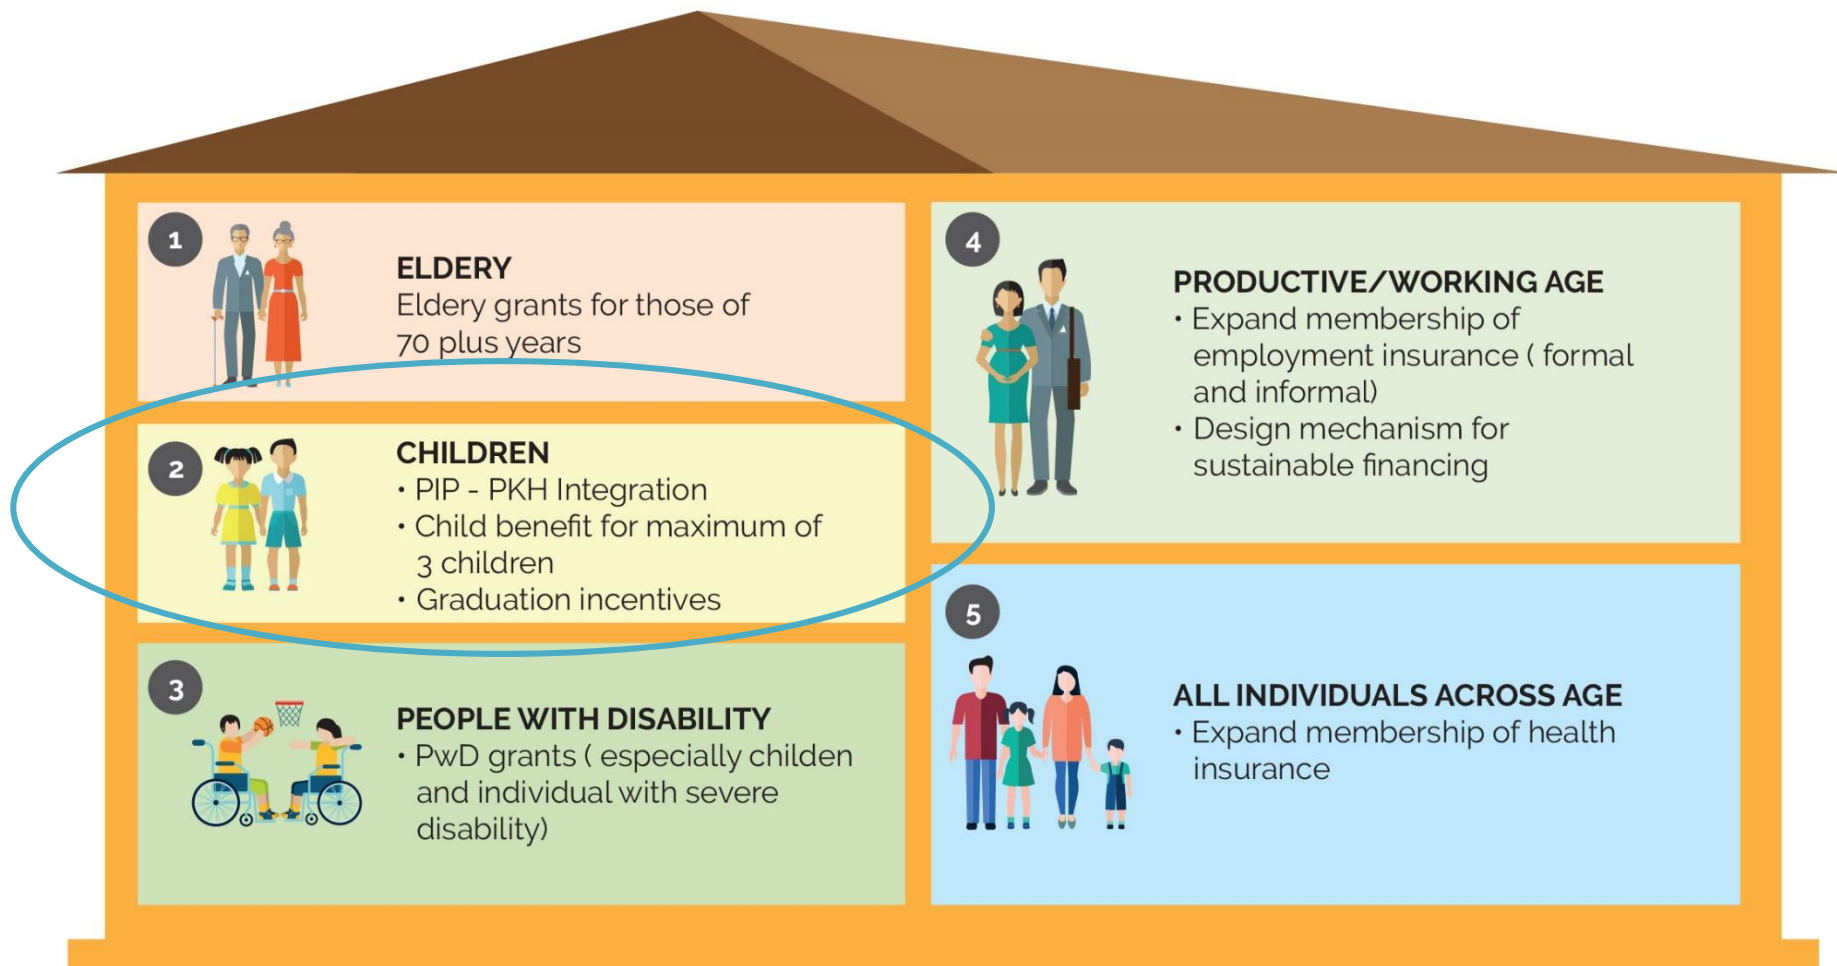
1

ELDERY
Eldery grants for those of 70 plus years

2

CHILDREN
• PIP - PKH Integration
• Child benefit for maximum of 3 children
• Graduation incentives

3

PEOPLE WITH DISABILITY
• PwD grants ( especially childen and individual with severe disability)

4

PRODUCTIVE/WORKING AGE
• Expand membership of employment insurance ( formal and informal)
• Design mechanism for sustainable financing

5

ALL INDIVIDUALS ACROSS AGE
• Expand membership of health insurance